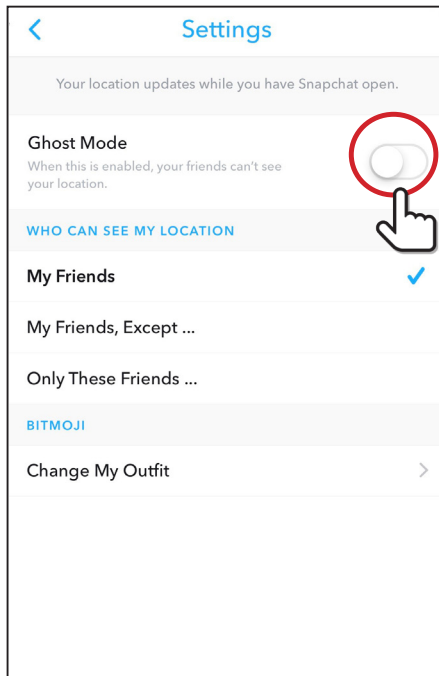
Settings

Your location updates while you have Snapchat open.

Ghost Mode
When this is enabled, your friends can't see your location.

WHO CAN SEE MY LOCATION

My Friends

My Friends, Except ...

Only These Friends ...

BITMOJI

Change My Outfit